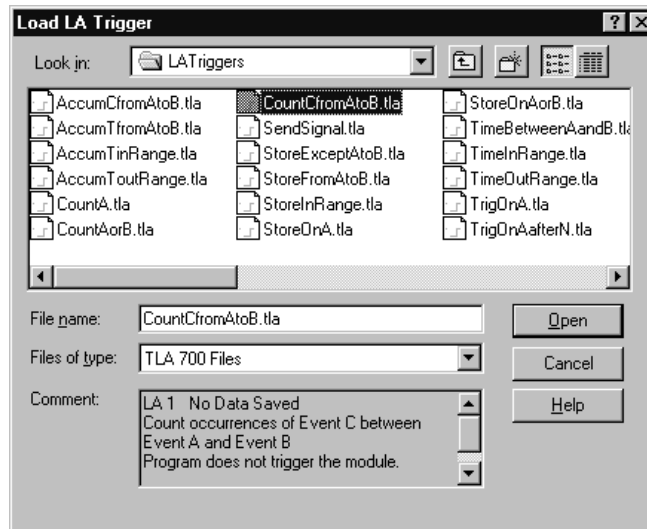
Load LA Trigger

? X

Look in: LATriggers

AccumCfromAtoB.tla
AccumTfromAtoB.tla
AccumTinRange.tla
AccumToutRange.tla
CountA.tla
CountAorB.tla

CountCfromAtoB.tla
SendSignal.tla
StoreExceptAtoB.tla
StoreFromAtoB.tla
StoreInRange.tla
StoreOnA.tla

StoreOnAorB.tla
TimeBetweenAandB.tl
TimeInRange.tla
TimeOutRange.tla
TrigOnA.tla
TrigOnAafterN.tla

File name: CountCfromAtoB.tla

Open

Files of type: TLA 700 Files

Cancel

Comment: LA 1 No Data Saved
Count occurrences of Event C between Event A and Event B
Program does not trigger the module.

Help